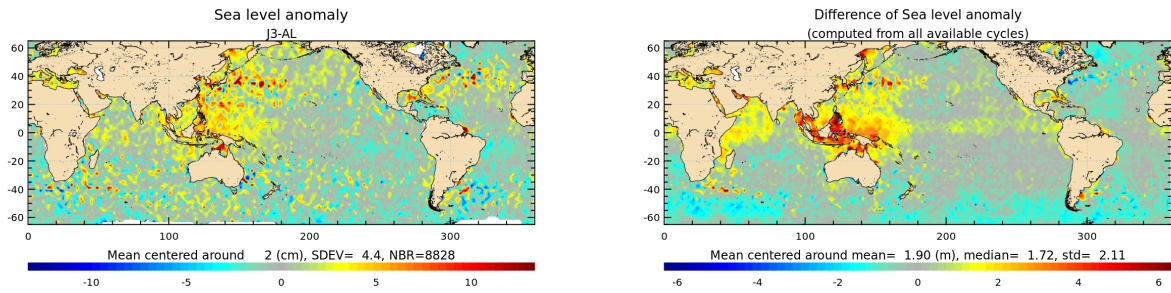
Sea level anomaly
J3-AL

60
40
20
0
-20
-40
-60

0 100 200 300

Mean centered around 2 (cm), SDEV= 4.4, NBR=8828

-10 -5 0 5 10

Difference of Sea level anomaly
(computed from all available cycles)

60
40
20
0
-20
-40
-60

0 100 200 300

Mean centered around mean= 1.90 (m), median= 1.72, std= 2.11

-6 -4 -2 0 2 4 6